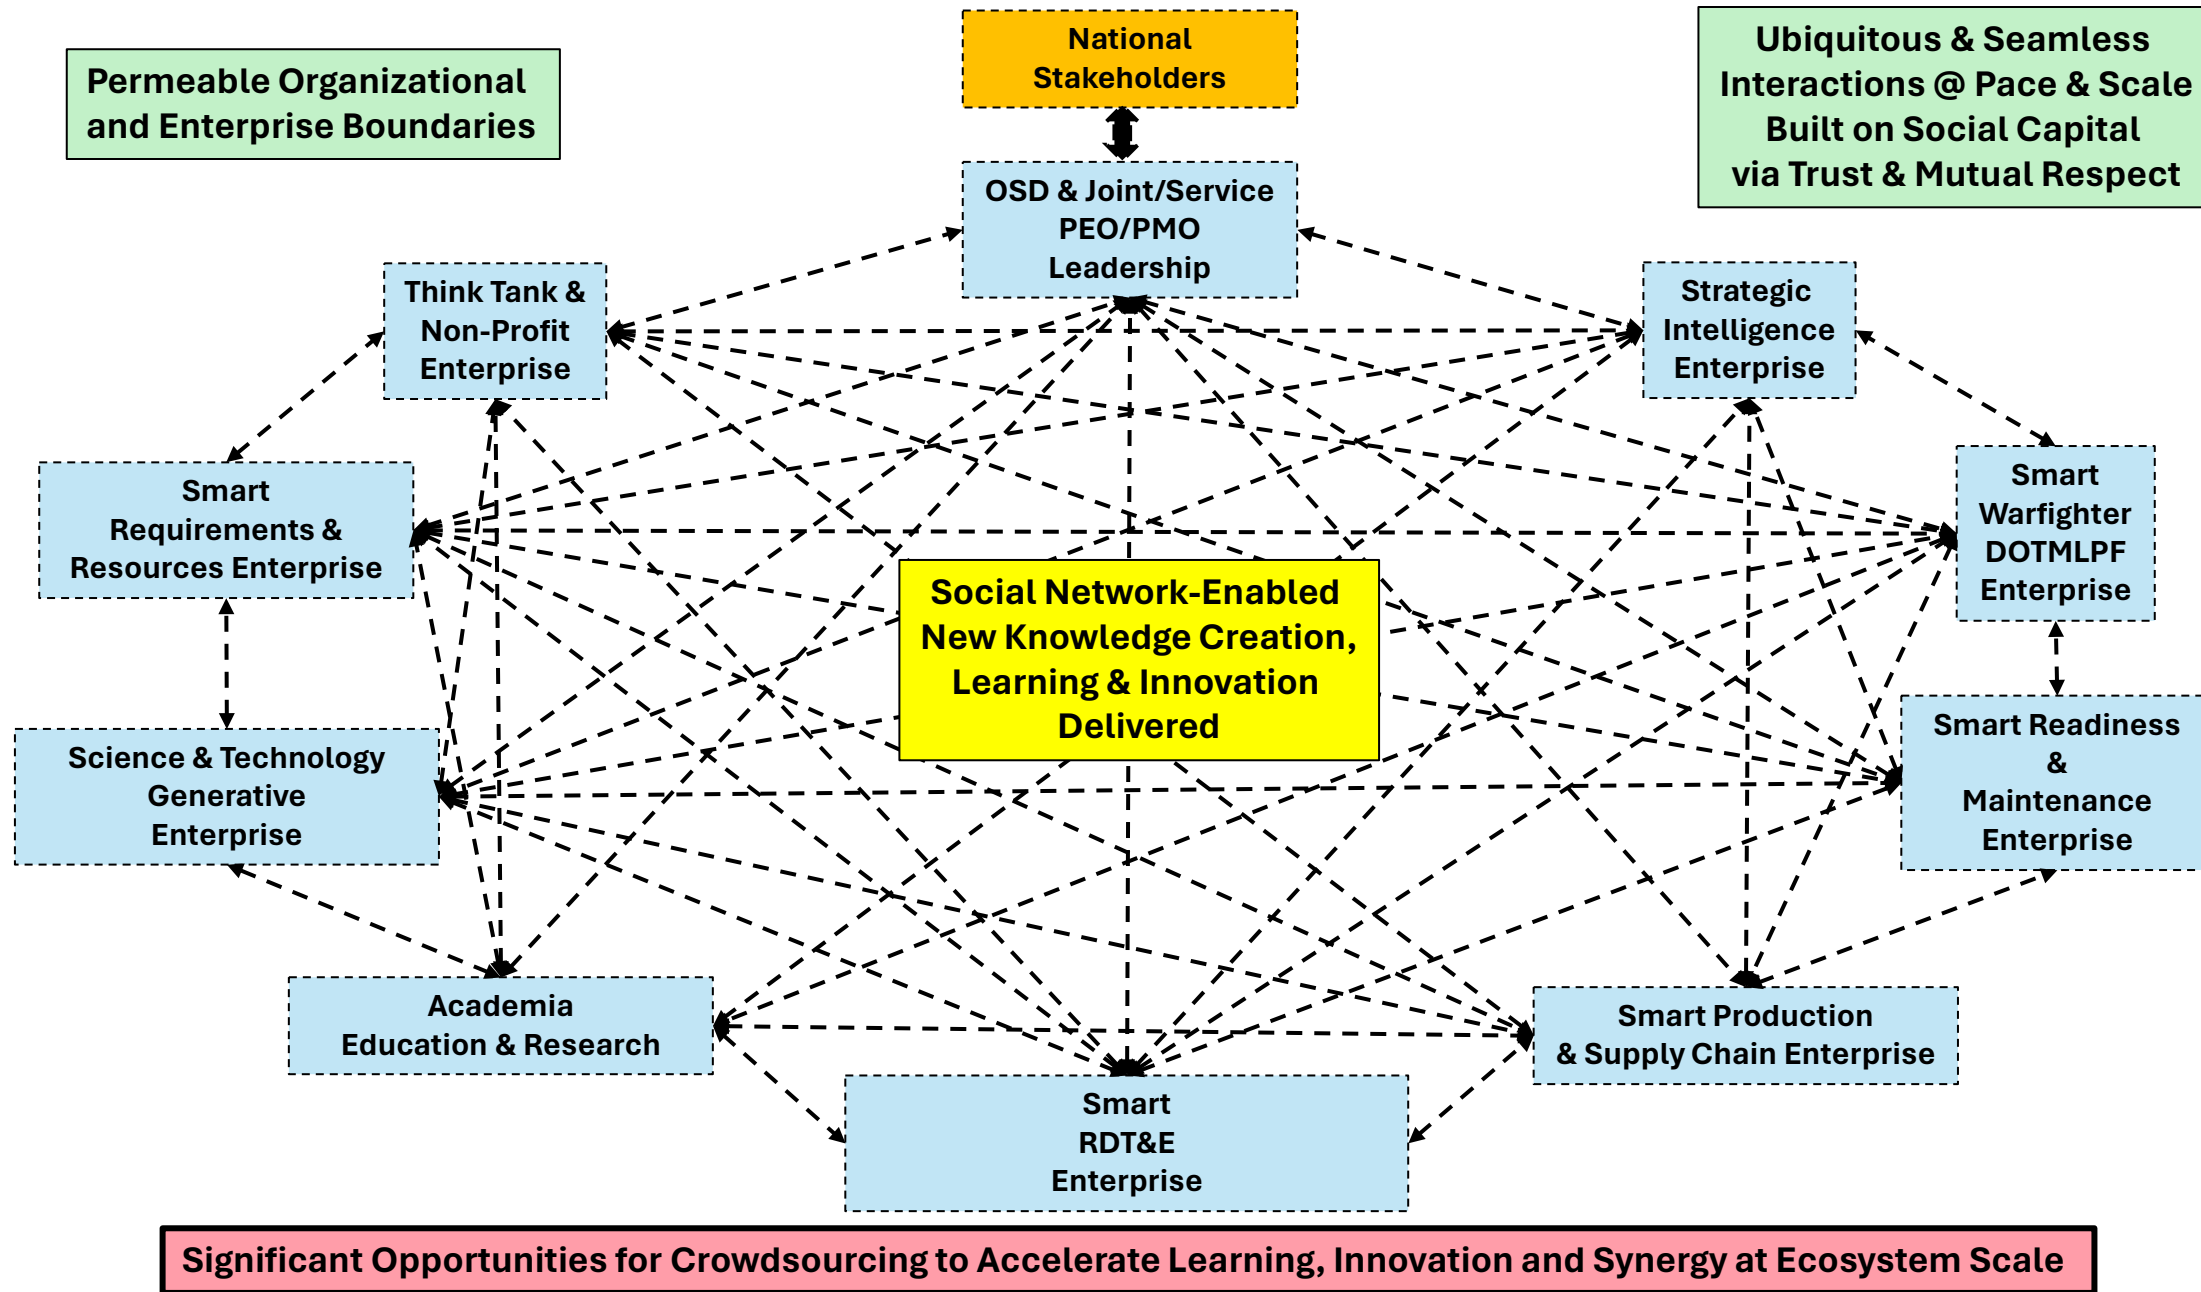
Permeable Organizational and Enterprise Boundaries

National Stakeholders

Ubiquitous & Seamless Interactions @ Pace & Scale Built on Social Capital via Trust & Mutual Respect

OSD & Joint/Service PEO/PMO Leadership

Think Tank & Non-Profit Enterprise

Strategic Intelligence Enterprise

Smart Requirements & Resources Enterprise

Smart Warfighter DOTMLPF Enterprise

Social Network-Enabled New Knowledge Creation, Learning & Innovation Delivered

Science & Technology Generative Enterprise

Smart Readiness & Maintenance Enterprise

Academia Education & Research

Smart Production & Supply Chain Enterprise

Smart RDT&E Enterprise

Significant Opportunities for Crowdsourcing to Accelerate Learning, Innovation and Synergy at Ecosystem Scale